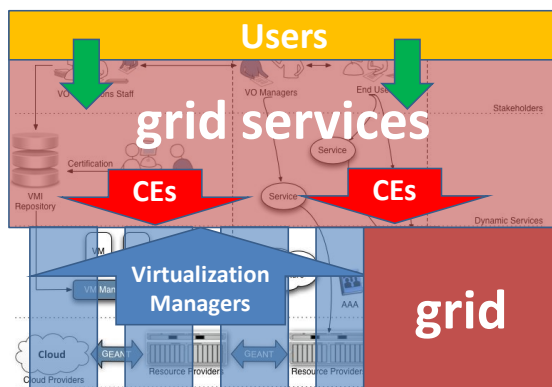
Users

VO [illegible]ons Staff

VO Managers

End Use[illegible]

Stakeholders

grid services

Service

Certification

VMI Repository

Service

CEs

CEs

Dynamic Services

VM

VM Man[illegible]

Virtualization Managers

AAA

grid

Cloud

GEANT

GEANT

Cloud Providers

Resource Providers

Resource Providers